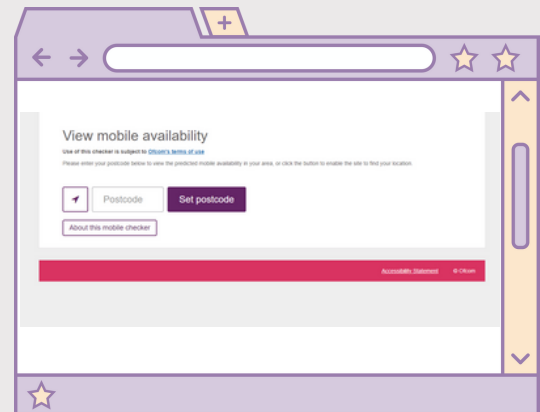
View mobile availability

Use of this checker is subject to Ofcom's terms of use

Please enter your postcode below to view the predicted mobile availability in your area, or click the button to enable the site to find your location.

Postcode

Set postcode

About this mobile checker

Accessibility Statement © Ofcom